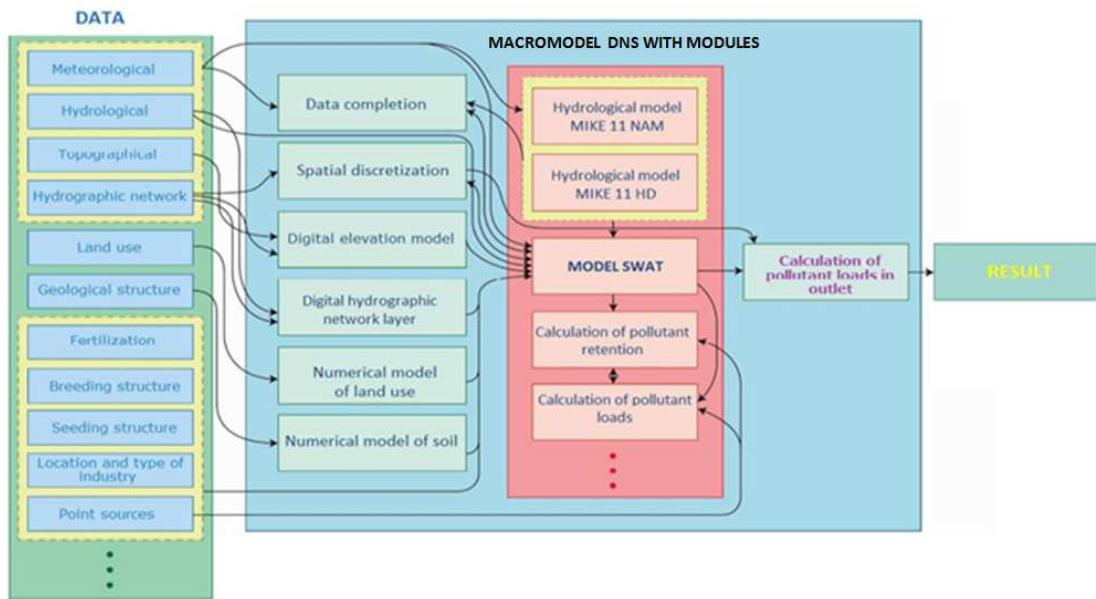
DATA

Meteorological

Hydrological

Topographical

Hydrographic network

Land use

Geological structure

Fertilization

Breeding structure

Seeding structure

Location and type of industry

Point sources

MACROMODEL DNS WITH MODULES

Data completion

Spatial discretization

Digital elevation model

Digital hydrographic network layer

Numerical model of land use

Numerical model of soil

Hydrological model MIKE 11 NAM

Hydrological model MIKE 11 HD

MODEL SWAT

Calculation of pollutant retention

Calculation of pollutant loads

Calculation of pollutant loads in outlet

RESULT